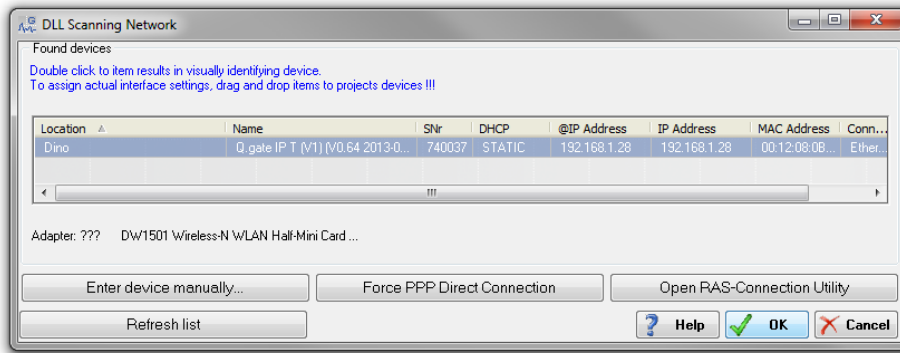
DLL Scanning Network

Found devices

Double click to item results in visually identifying device.
To assign actual interface settings, drag and drop items to projects devices !!!

| Location | Name | SNr | DHCP | @IP Address | IP Address | MAC Address | Conn... |
|---|---|---|---|---|---|---|---|
| Dino | Q.gate IP T (V1) (V0.64 2013-0... | 740037 | STATIC | 192.168.1.28 | 192.168.1.28 | 00:12:08:0B... | Ether... |

Adapter: ??? DW1501 Wireless-N WLAN Half-Mini Card ...

Enter device manually...

Force PPP Direct Connection

Open RAS-Connection Utility

Refresh list

Help

OK

Cancel